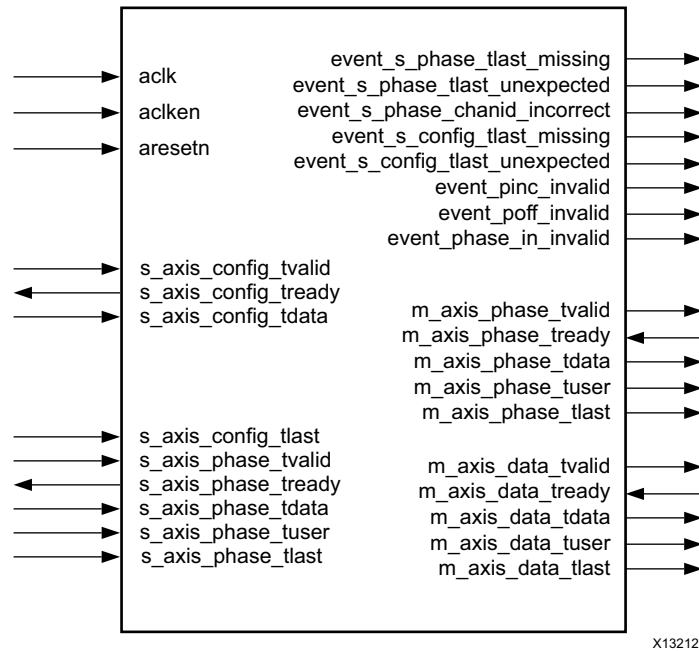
aclk
aclken
aresetn

s_axis_config_tvalid
s_axis_config_tready
s_axis_config_tdata

s_axis_config_tlast
s_axis_phase_tvalid
s_axis_phase_tready
s_axis_phase_tdata
s_axis_phase_tuser
s_axis_phase_tlast

event_s_phase_tlast_missing
event_s_phase_tlast_unexpected
event_s_phase_chanid_incorrect
event_s_config_tlast_missing
event_s_config_tlast_unexpected
event_pinc_invalid
event_poff_invalid
event_phase_in_invalid

m_axis_phase_tvalid
m_axis_phase_tready
m_axis_phase_tdata
m_axis_phase_tuser
m_axis_phase_tlast

m_axis_data_tvalid
m_axis_data_tready
m_axis_data_tdata
m_axis_data_tuser
m_axis_data_tlast

X13212